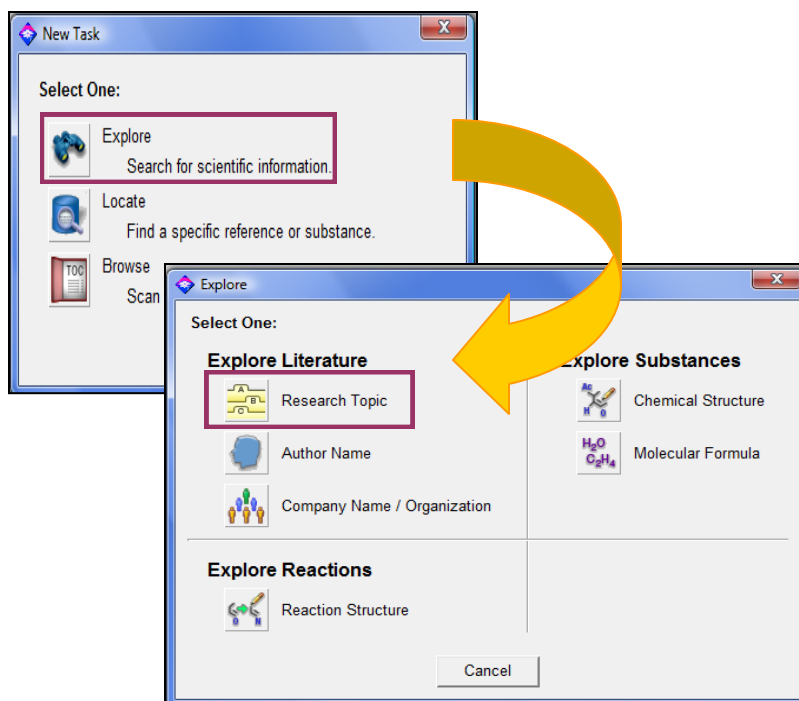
New Task

Select One:

Explore
Search for scientific information.

Locate
Find a specific reference or substance.

TOC
Browse
Scan

Explore

Select One:

Explore Literature

Research Topic

Author Name

Company Name / Organization

Explore Substances

Chemical Structure

$H_2O$
$C_2H_4$
Molecular Formula

Explore Reactions

Reaction Structure

Cancel